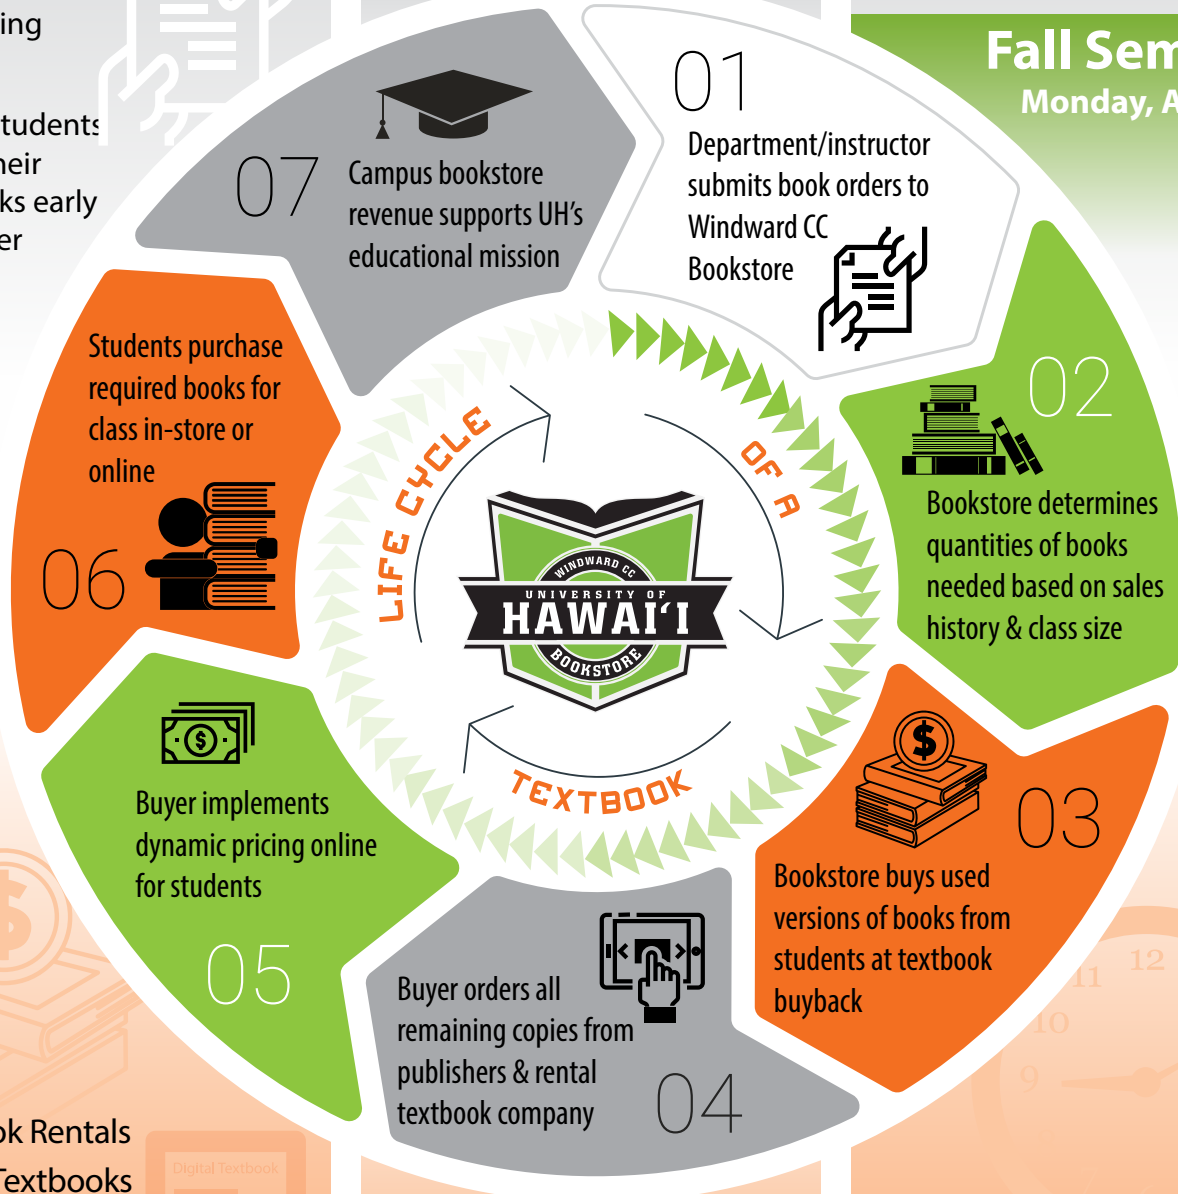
ing

tudents
neir
ks early
er

Fall Sem
Monday, A

01
Department/instructor submits book orders to Windward CC Bookstore

02
Bookstore determines quantities of books needed based on sales history & class size

03
Bookstore buys used versions of books from students at textbook buyback

04
Buyer orders all remaining copies from publishers & rental textbook company

05
Buyer implements dynamic pricing online for students

06
Students purchase required books for class in-store or online

07
Campus bookstore revenue supports UH's educational mission

LIFE CYCLE OF A TEXTBOOK

WINDWARD CC
UNIVERSITY OF
HAWAI'I
BOOKSTORE

ok Rentals
Textbooks

Digital Textbook

12
11
10
9